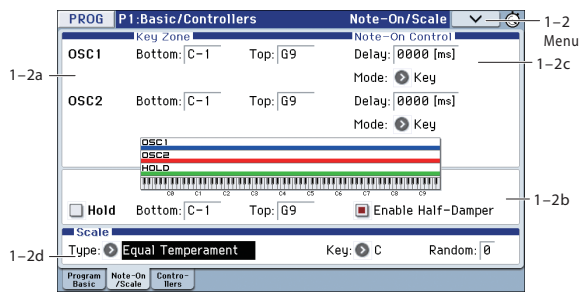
PROG P1:Basic/Controllers Note-On/Scale

1–2 Menu

Key Zone

Note-On Control

OSC1 Bottom: C-1 Top: G9 Delay: 0000 [ms]

Mode: Key

OSC2 Bottom: C-1 Top: G9 Delay: 0000 [ms]

Mode: Key

1–2a

1–2c

OSC1
OSC2
HOLD

C-1 C0 C1 C2 C3 C4 C5 C6 C7 C8 C9

Hold Bottom: C-1 Top: G9 Enable Half-Damper

1–2b

Scale

1–2d

Type: Equal Temperament Key: C Random: 0

Program Basic | Note-On /Scale | Controllers